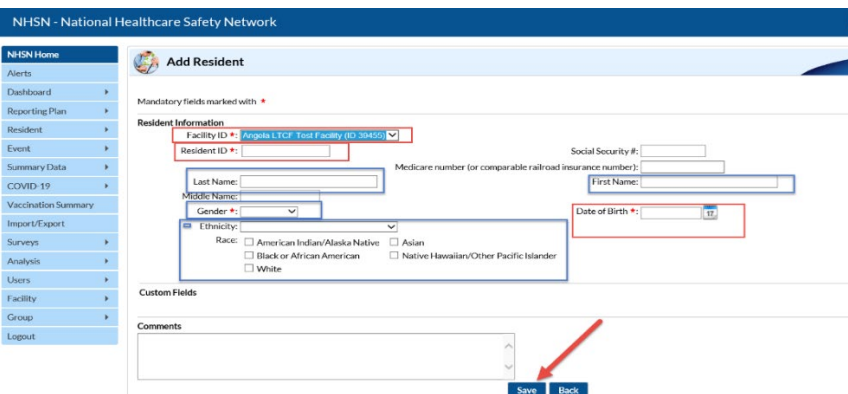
NHSN - National Healthcare Safety Network

NHSN Home
Alerts
Dashboard
Reporting Plan
Resident
Event
Summary Data
COVID-19
Vaccination Summary
Import/Export
Surveys
Analysis
Users
Facility
Group
Logout

Add Resident

Mandatory fields marked with *

Resident Information
Facility ID *: Angela LTCF Test Facility (ID 30455)
Resident ID *:
Social Security #:
Medicare number (or comparable railroad insurance number):
Last Name:
First Name:
Middle Name:
Gender *:
Date of Birth *:
Ethnicity:
Race: American Indian/Alaska Native Asian
Black or African American Native Hawaiian/Other Pacific Islander
White

Custom Fields

Comments

Save Back